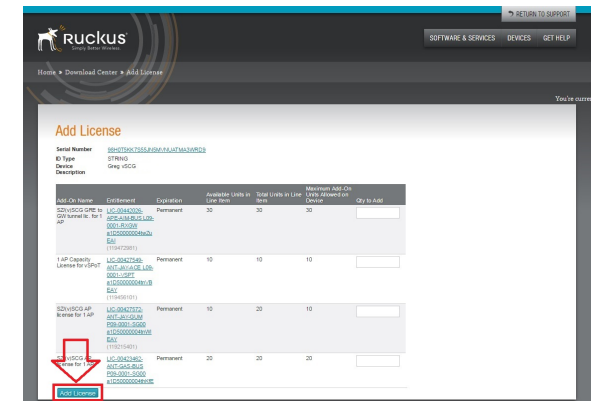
RETURN TO SUPPORT

Ruckus
Simply Better Wireless

SOFTWARE & SERVICES DEVICES GET HELP

Home ▸ Download Center ▸ Add License

You're curre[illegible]

Add License

Serial Number 99H07SKK7SSJNGMVNJATMA3WRD9
ID Type STRING
Device Description Greg vSCG

| Add-On Name | Entitlement | Expiration | Available Units in Line Item | Total Units in Line Item | Maximum Add-On Units Allowed on Device | Qty to Add |
|---|---|---|---|---|---|---|
| SZ(v)SCG GRE for GW tunnel lic. for 1 AP | LIC-00422026-APR-A(MBUS L09-0001-RX0W e1C50000004ke0u EAI (10472981) | Permanent | 30 | 30 | 30 | |
| 1 AP Capacity License for vSPoT | LIC-00427549-ANT-JA(ACE L09-0001-VSPT e1C50000004km/B EAY (10458101) | Permanent | 10 | 10 | 10 | |
| SZ(v)SCG AP license for 1 AP | LIC-00427072-ANT-JA(GUM P09-0001-SG00 e1C50000004kmW EAY (10215401) | Permanent | 10 | 20 | 10 | |
| SZ(v)SCG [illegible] license for 1 AP | LIC-00425462-ANT-GAS-BUS P09-0001-SG00 e1C50000004kmW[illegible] | Permanent | 20 | 20 | 20 | |

Add License